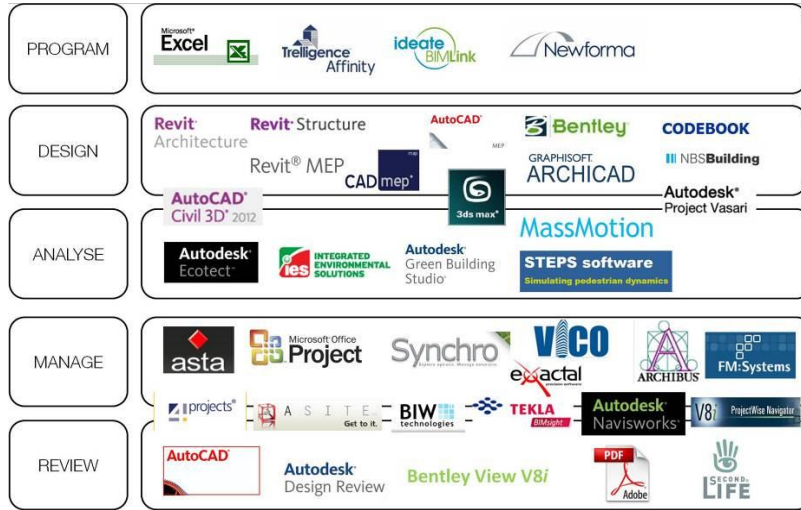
PROGRAM

Microsoft® Excel

Trelligence Affinity

ideate BIMLink

Newforma

DESIGN

Revit Architecture

Revit Structure

AutoCAD MEP

Bentley

CODEBOOK

Revit® MEP

CADmep

GRAPHISOFT ARCHICAD

NBSBuilding

AutoCAD Civil 3D 2012

3ds max

Autodesk® Project Vasari

ANALYSE

MassMotion

Autodesk Ecotect

ies INTEGRATED ENVIRONMENTAL SOLUTIONS

Autodesk Green Building Studio

STEPS software Simulating pedestrian dynamics

MANAGE

asta

Microsoft Office Project

Synchro

VICO

exactal

ARCHIBUS

FM:Systems

4projects

ASITE Get to it.

BIW technologies

TEKLA BIMsight

Autodesk Navisworks

V8i ProjectWise Navigator

REVIEW

AutoCAD

Autodesk Design Review

Bentley View V8i

PDF Adobe

SECOND LIFE